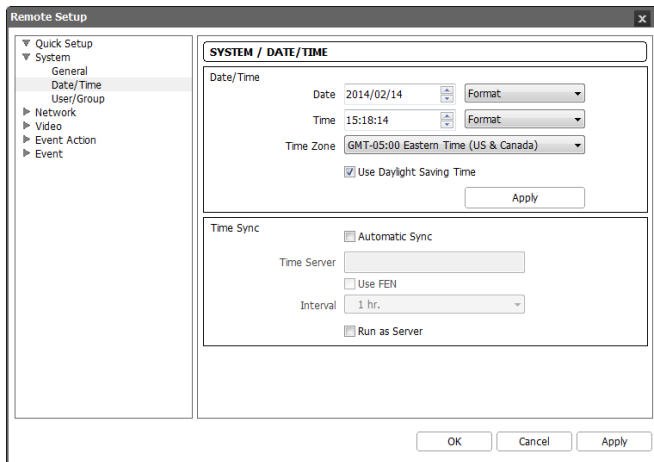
Remote Setup

▼ Quick Setup
▼ System
General
Date/Time
User/Group
▶ Network
▶ Video
▶ Event Action
▶ Event

SYSTEM / DATE/TIME

Date/Time
Date 2014/02/14 Format
Time 15:18:14 Format
Time Zone GMT-05:00 Eastern Time (US & Canada)
Use Daylight Saving Time
Apply

Time Sync
Automatic Sync
Time Server
Use FEN
Interval 1 hr.
Run as Server

OK Cancel Apply